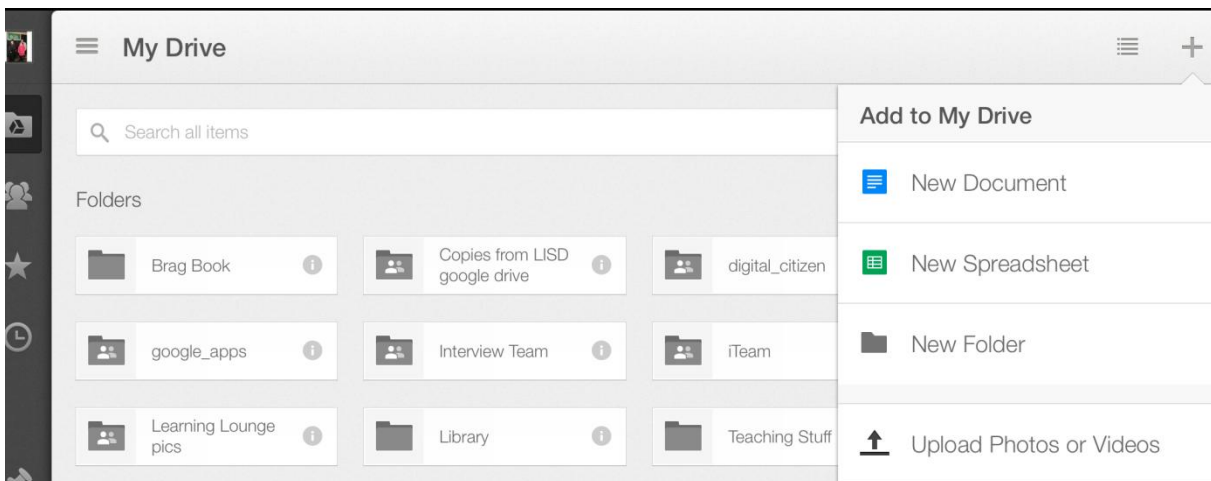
My Drive

Search all items

Folders

Brag Book

Copies from LISD google drive

digital_citizen

google_apps

Interview Team

iTeam

Learning Lounge pics

Library

Teaching Stuff

Add to My Drive

New Document

New Spreadsheet

New Folder

Upload Photos or Videos